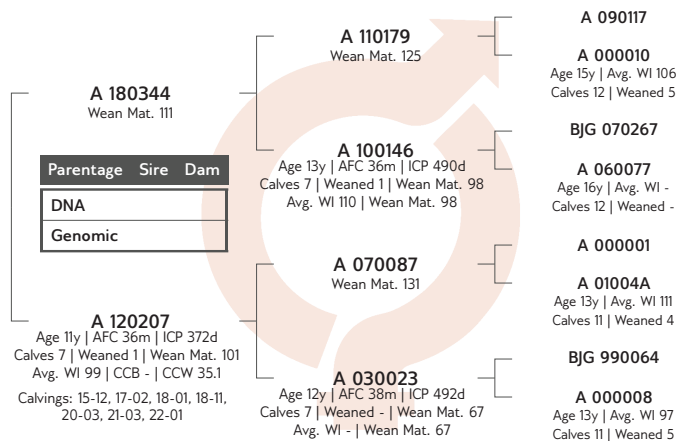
A 180344
Wean Mat. 111

| Parentage | Sire | Dam |
|---|---|---|
| DNA | | |
| Genomic | | |

A 120207
Age 11y | AFC 36m | ICP 372d
Calves 7 | Weaned 1 | Wean Mat. 101
Avg. WI 99 | CCB - | CCW 35.1

Calvings: 15-12, 17-02, 18-01, 18-11, 20-03, 21-03, 22-01

A 110179
Wean Mat. 125

A 100146
Age 13y | AFC 36m | ICP 490d
Calves 7 | Weaned 1 | Wean Mat. 98
Avg. WI 110 | Wean Mat. 98

A 070087
Wean Mat. 131

A 030023
Age 12y | AFC 38m | ICP 492d
Calves 7 | Weaned - | Wean Mat. 67
Avg. WI - | Wean Mat. 67

A 090117

A 000010
Age 15y | Avg. WI 106
Calves 12 | Weaned 5

BJG 070267

A 060077
Age 16y | Avg. WI -
Calves 12 | Weaned -

A 000001

A 01004A
Age 13y | Avg. WI 111
Calves 11 | Weaned 4

BJG 990064

A 000008
Age 13y | Avg. WI 97
Calves 11 | Weaned 5